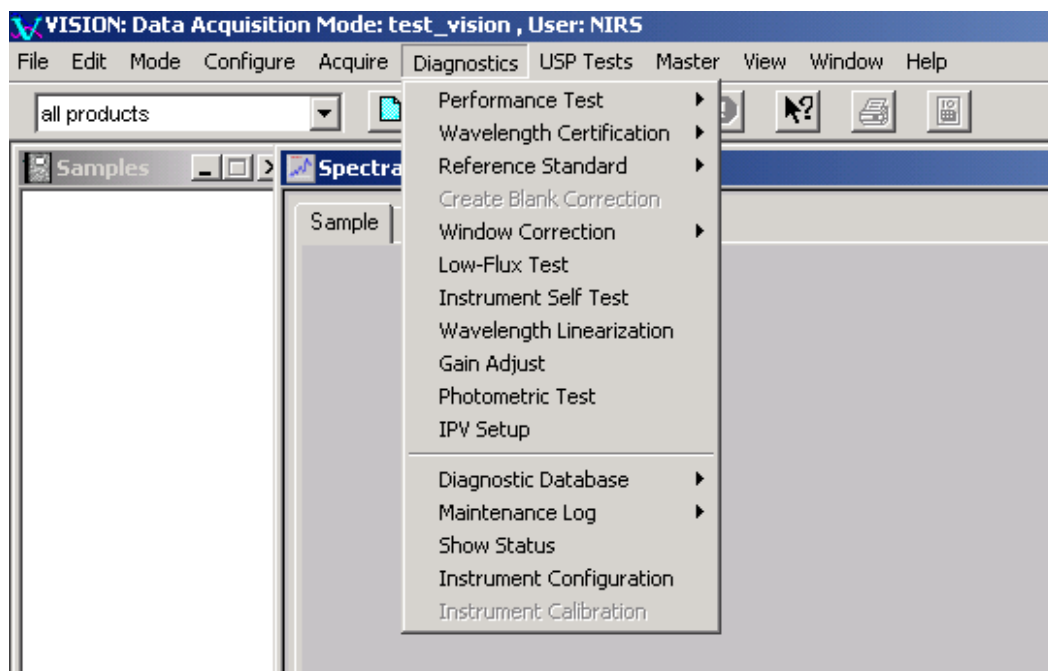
VISION: Data Acquisition Mode: test_vision , User: NIRS

File Edit Mode Configure Acquire Diagnostics USP Tests Master View Window Help

all products

Samples

Spectra

Sample

Performance Test
Wavelength Certification
Reference Standard
Create Blank Correction
Window Correction
Low-Flux Test
Instrument Self Test
Wavelength Linearization
Gain Adjust
Photometric Test
IPV Setup

Diagnostic Database
Maintenance Log
Show Status
Instrument Configuration
Instrument Calibration